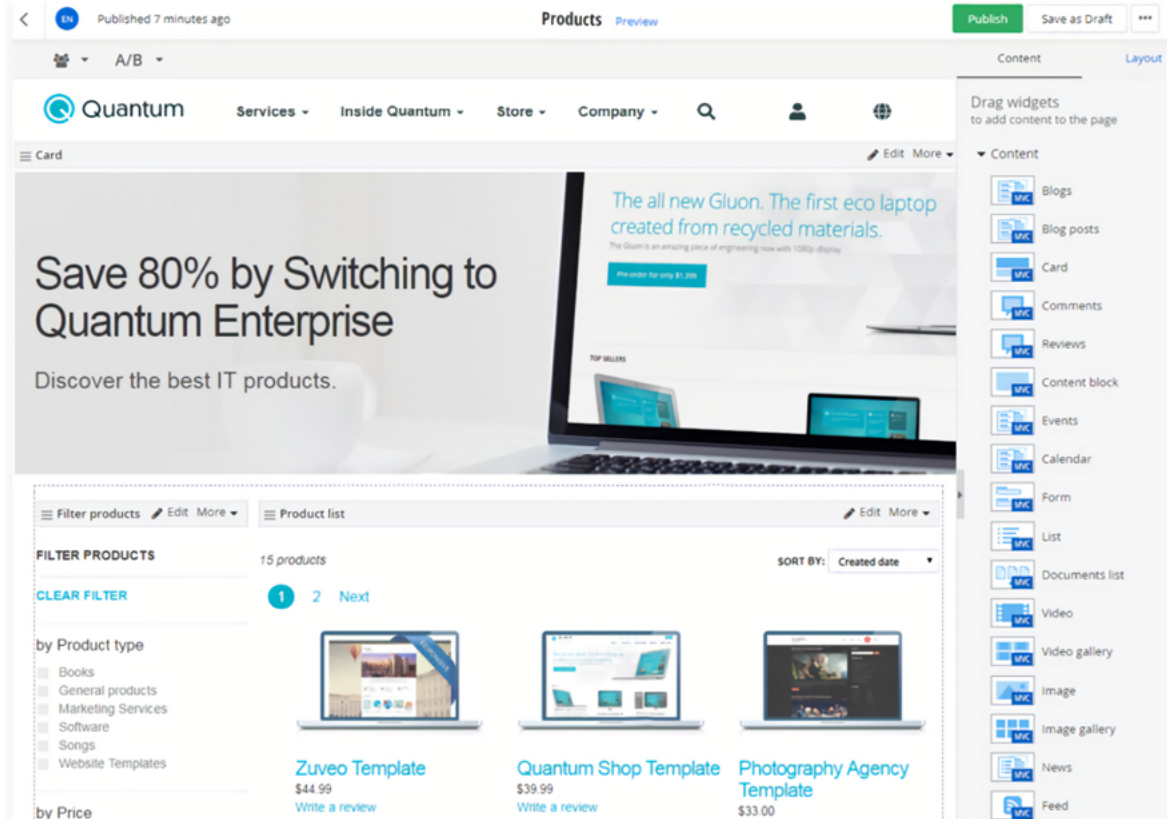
EN Published 7 minutes ago

Products Preview

Publish Save as Draft ...

A/B

Content Layout

Quantum

Services Inside Quantum Store Company

Card

Edit More

The all new Gluon. The first eco laptop created from recycled materials.

The Gluon is an amazing piece of engineering now with 1080p display.

Pre-order for only $1,399

TOP SELLERS

Save 80% by Switching to Quantum Enterprise

Discover the best IT products.

Filter products Edit More

Product list Edit More

FILTER PRODUCTS

CLEAR FILTER

by Product type

Books
General products
Marketing Services
Software
Songs
Website Templates

by Price

15 products

SORT BY: Created date

1 2 Next

Zuveo Template
$44.99
Write a review

Quantum Shop Template
$39.99
Write a review

Photography Agency Template
$33.00

Drag widgets
to add content to the page

Content

Blogs
Blog posts
Card
Comments
Reviews
Content block
Events
Calendar
Form
List
Documents list
Video
Video gallery
Image
Image gallery
News
Feed